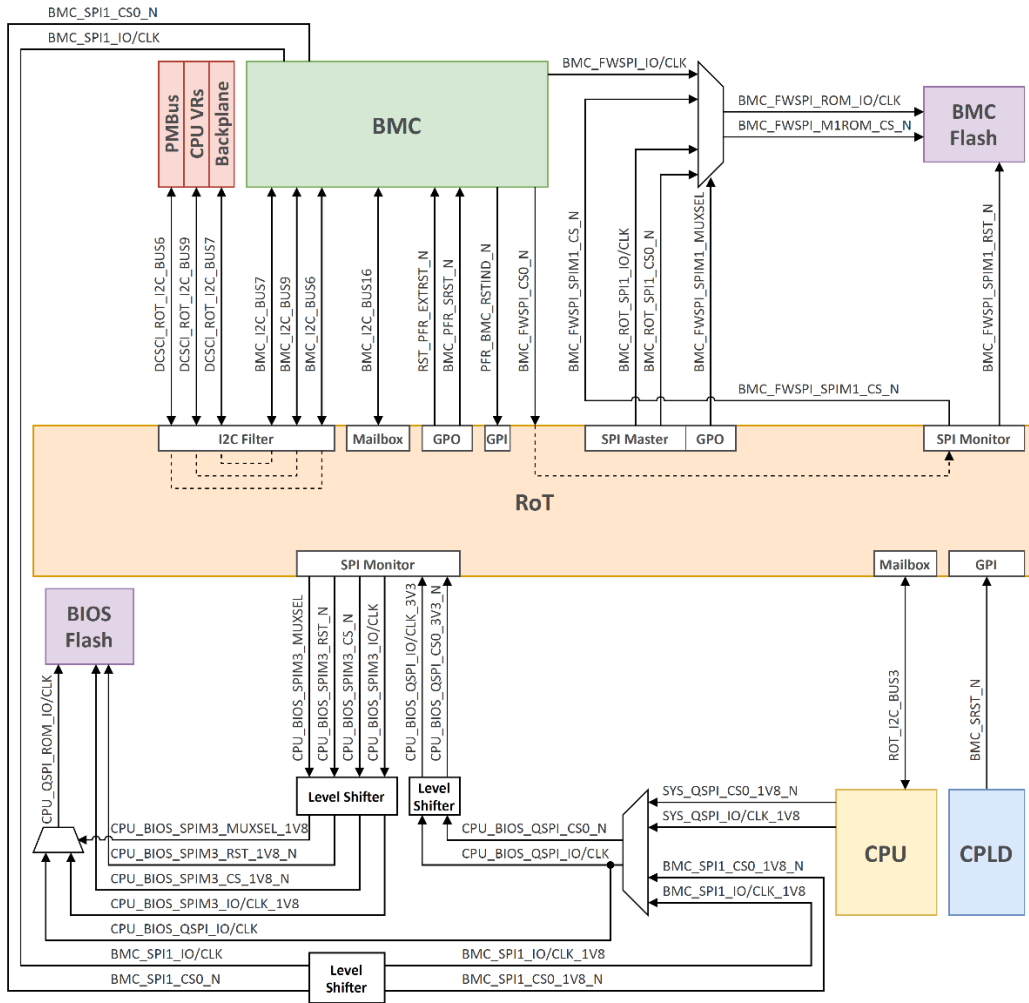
BMC_SPI1_CS0_N
BMC_SPI1_IO/CLK
PMBus
CPU VRs
Backplane
BMC
BMC_FWSPI_IO/CLK
BMC_FWSPI_ROM_IO/CLK
BMC_FWSPI_M1ROM_CS_N
BMC Flash
DCSCI_ROT_I2C_BUS6
DCSCI_ROT_I2C_BUS9
DCSCI_ROT_I2C_BUS7
BMC_I2C_BUS7
BMC_I2C_BUS9
BMC_I2C_BUS6
BMC_I2C_BUS16
RST_PFR_EXTRST_N
BMC_PFR_SRST_N
PFR_BMC_RSTIND_N
BMC_FWSPI_CS0_N
BMC_FWSPI_SPIM1_CS_N
BMC_ROT_SPI1_IO/CLK
BMC_ROT_SPI1_CS0_N
BMC_FWSPI_SPIM1_MUXSEL
BMC_FWSPI_SPIM1_RST_N
BMC_FWSPI_SPIM1_CS_N
I2C Filter
Mailbox
GPO
GPI
SPI Master
GPO
SPI Monitor
RoT
SPI Monitor
Mailbox
GPI
BIOS Flash
CPU_BIOS_SPIM3_MUXSEL
CPU_BIOS_SPIM3_RST_N
CPU_BIOS_SPIM3_CS_N
CPU_BIOS_SPIM3_IO/CLK
CPU_BIOS_QSPI_IO/CLK_3V3
CPU_BIOS_QSPI_CS0_3V3_N
ROT_I2C_BUS3
BMC_SRST_N
CPU_QSPI_ROM_IO/CLK
Level Shifter
Level Shifter
SYS_QSPI_CS0_1V8_N
SYS_QSPI_IO/CLK_1V8
CPU_BIOS_QSPI_CS0_N
CPU_BIOS_SPIM3_MUXSEL_1V8
CPU_BIOS_QSPI_IO/CLK
CPU_BIOS_SPIM3_RST_1V8_N
BMC_SPI1_CS0_1V8_N
CPU
CPLD
CPU_BIOS_SPIM3_CS_1V8_N
BMC_SPI1_IO/CLK_1V8
CPU_BIOS_SPIM3_IO/CLK_1V8
CPU_BIOS_QSPI_IO/CLK
BMC_SPI1_IO/CLK
BMC_SPI1_IO/CLK_1V8
BMC_SPI1_CS0_N
Level Shifter
BMC_SPI1_CS0_1V8_N